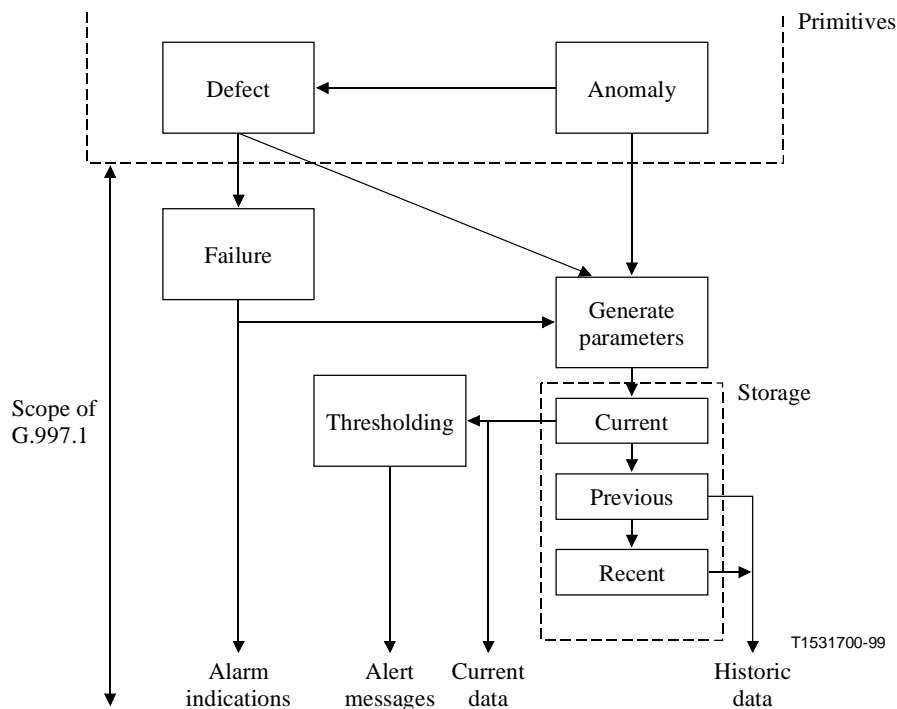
Primitives

Defect

Anomaly

Failure

Generate parameters

Scope of G.997.1

Storage

Thresholding

Current

Previous

Recent

T1531700-99

Alarm indications

Alert messages

Current data

Historic data